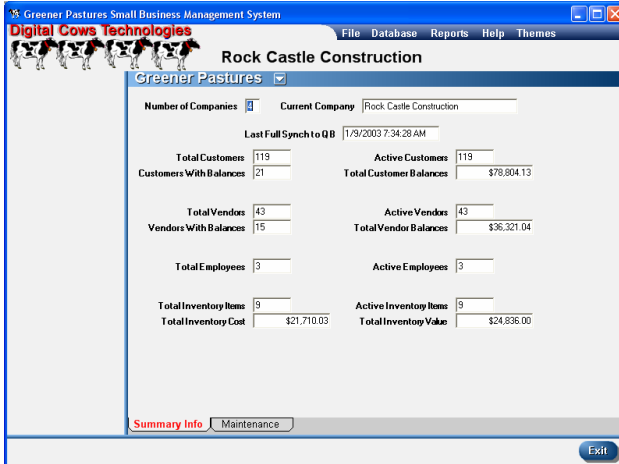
Greener Pastures Small Business Management System

Digital Cows Technologies

File Database Reports Help Themes

Rock Castle Construction

Greener Pastures

Number of Companies 4 Current Company Rock Castle Construction

Last Full Synch to QB 1/9/2003 7:34:28 AM

Total Customers 119
Customers With Balances 21
Active Customers 119
Total Customer Balances $78,804.13

Total Vendors 43
Vendors With Balances 15
Active Vendors 43
Total Vendor Balances $36,321.04

Total Employees 3
Active Employees 3

Total Inventory Items 9
Total Inventory Cost $21,710.03
Active Inventory Items 9
Total Inventory Value $24,836.00

Summary Info Maintenance

Exit